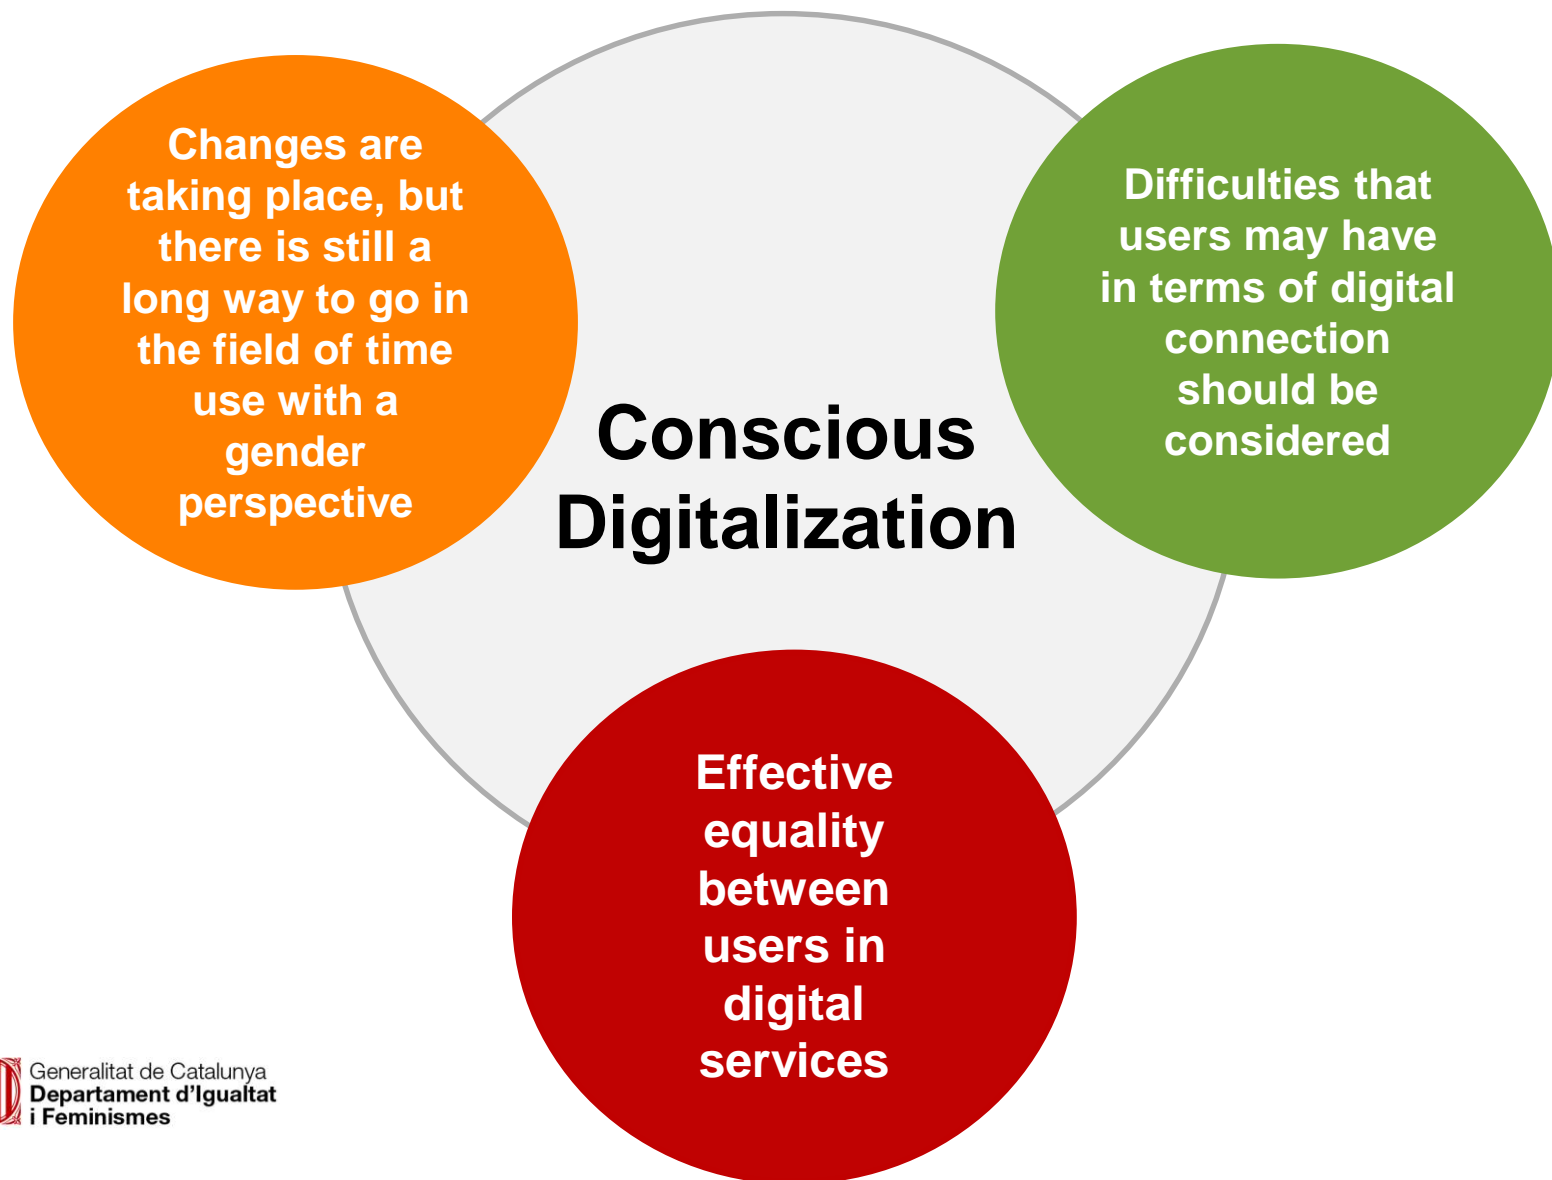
Changes are taking place, but there is still a long way to go in the field of time use with a gender perspective

Conscious Digitalization

Difficulties that users may have in terms of digital connection should be considered

Effective equality between users in digital services

Generalitat de Catalunya
Departament d'Igualtat i Feminismes